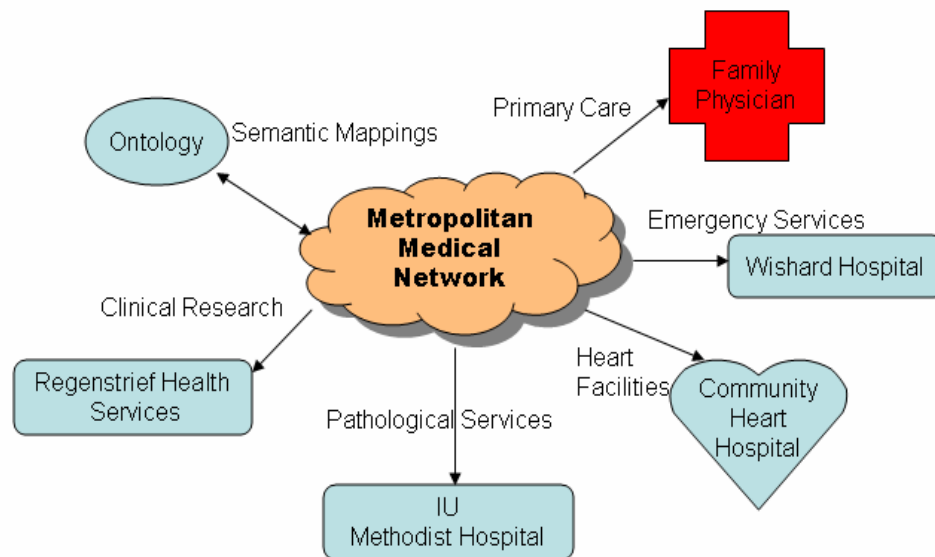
Ontology

Semantic Mappings

Primary Care

Family Physician

Metropolitan Medical Network

Emergency Services

Wishard Hospital

Clinical Research

Regenstrief Health Services

Heart Facilities

Community Heart Hospital

Pathological Services

IU Methodist Hospital